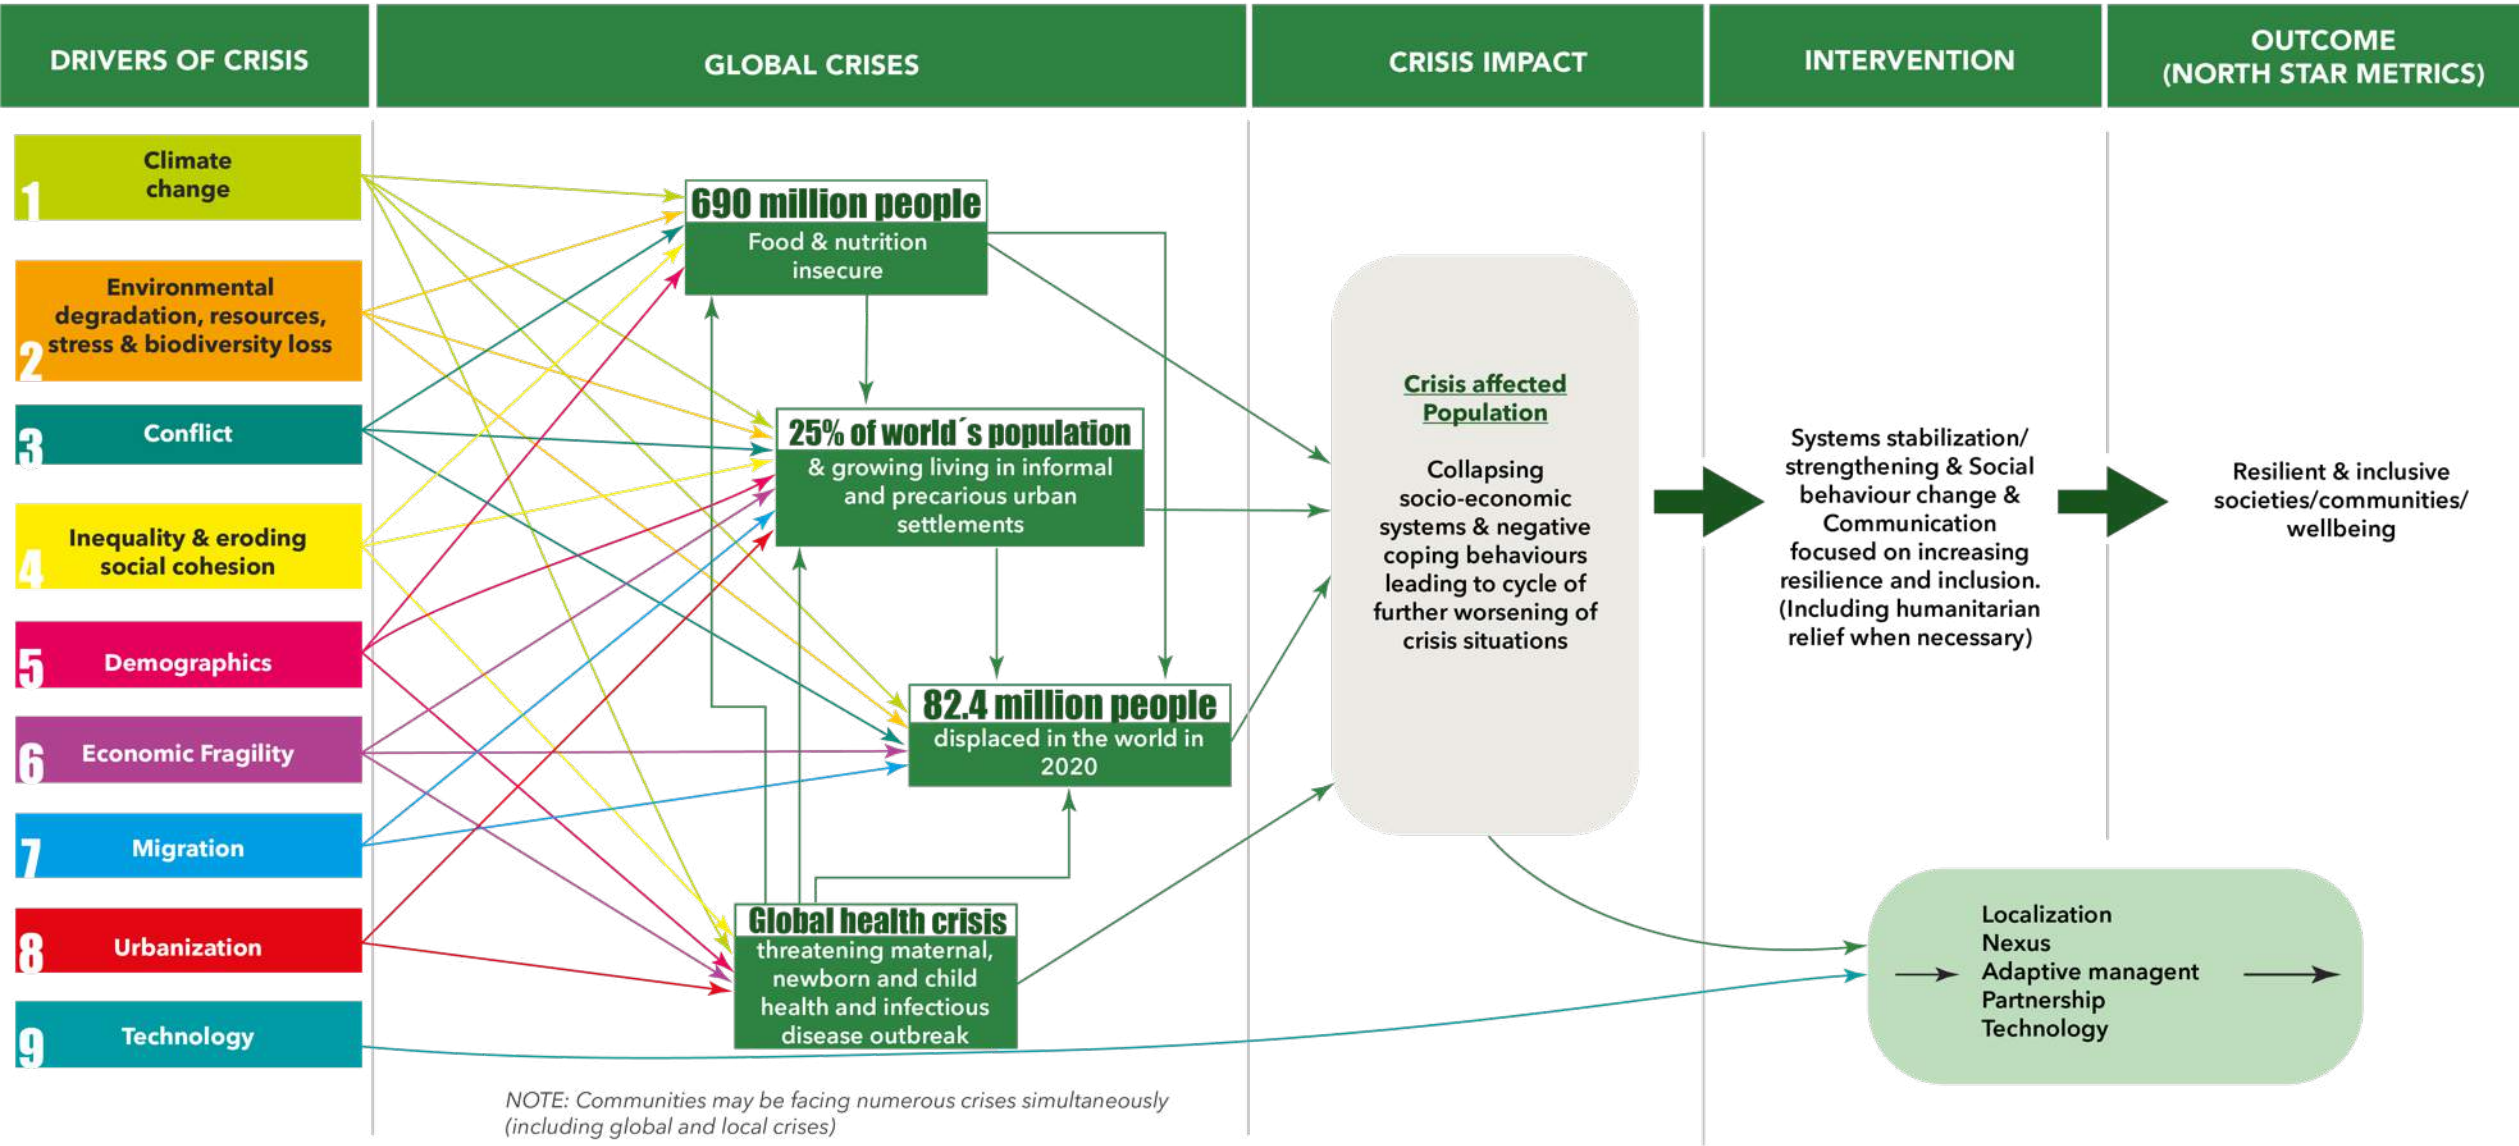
DRIVERS OF CRISIS

GLOBAL CRISES

CRISIS IMPACT

INTERVENTION

OUTCOME (NORTH STAR METRICS)

1 Climate change

2 Environmental degradation, resources, stress & biodiversity loss

3 Conflict

4 Inequality & eroding social cohesion

5 Demographics

6 Economic Fragility

7 Migration

8 Urbanization

9 Technology

690 million people
Food & nutrition insecure

25% of world´s population
& growing living in informal and precarious urban settlements

82.4 million people
displaced in the world in 2020

Global health crisis
threatening maternal, newborn and child health and infectious disease outbreak

Crisis affected Population

Collapsing socio-economic systems & negative coping behaviours leading to cycle of further worsening of crisis situations

Systems stabilization/ strengthening & Social behaviour change & Communication focused on increasing resilience and inclusion. (Including humanitarian relief when necessary)

Resilient & inclusive societies/communities/ wellbeing

Localization
Nexus
Adaptive managent
Partnership
Technology

NOTE: Communities may be facing numerous crises simultaneously (including global and local crises)